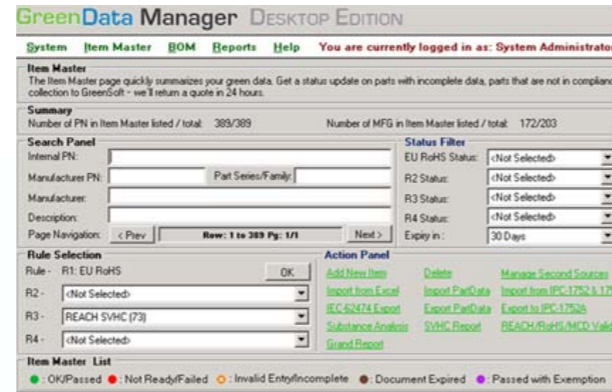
GreenData Manager Desktop Edition

System Item Master BOM Reports Help You are currently logged in as: System Administrato

Item Master
The Item Master page quickly summarizes your green data. Get a status update on parts with incomplete data, parts that are not in complianc collection to GreenSoft - we'll return a quote in 24 hours.

Summary
Number of PN in Item Master listed / total: 389/389

Number of MFG in Item Master listed / total: 172/203

Search Panel
Internal PN:
Manufacturer PN:
Part Series/Family:
Manufacturer:
Description:
Page Navigation: < Prev Row: 1 to 389 Pg: 1/1 Next >

Status Filter
EU RoHS Status: <Not Selected>
R2 Status: <Not Selected>
R3 Status: <Not Selected>
R4 Status: <Not Selected>
Expiry in: 30 Days

Rule Selection
Rule - R1: EU RoHS OK
R2 - <Not Selected>
R3 - REACH SVHC (73)
R4 - <Not Selected>

Action Panel
Add New Item
Delete
Manage Second Sources
Import from Excel
Import PartData
Import from IPC-1752 & 17
IEC-62474 Export
Export PartData
Export to IPC-1752A
Substance Analysis
SVHC Report
REACH/RoHS/MCD Valid
Grand Report

Item Master List
● : OK/Passed ● : Not Ready/Failed ○ : Invalid Entry/Incomplete ● : Document Expired ● : Passed with Exemption